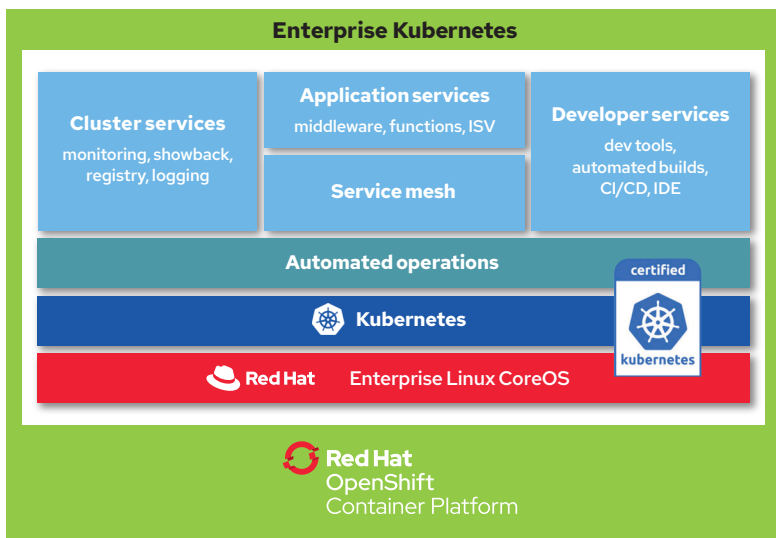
Enterprise Kubernetes

Cluster services
monitoring, showback, registry, logging

Application services
middleware, functions, ISV

Service mesh

Developer services
dev tools, automated builds, CI/CD, IDE

Automated operations

certified
kubernetes

Kubernetes

Red Hat Enterprise Linux CoreOS

Red Hat
OpenShift
Container Platform